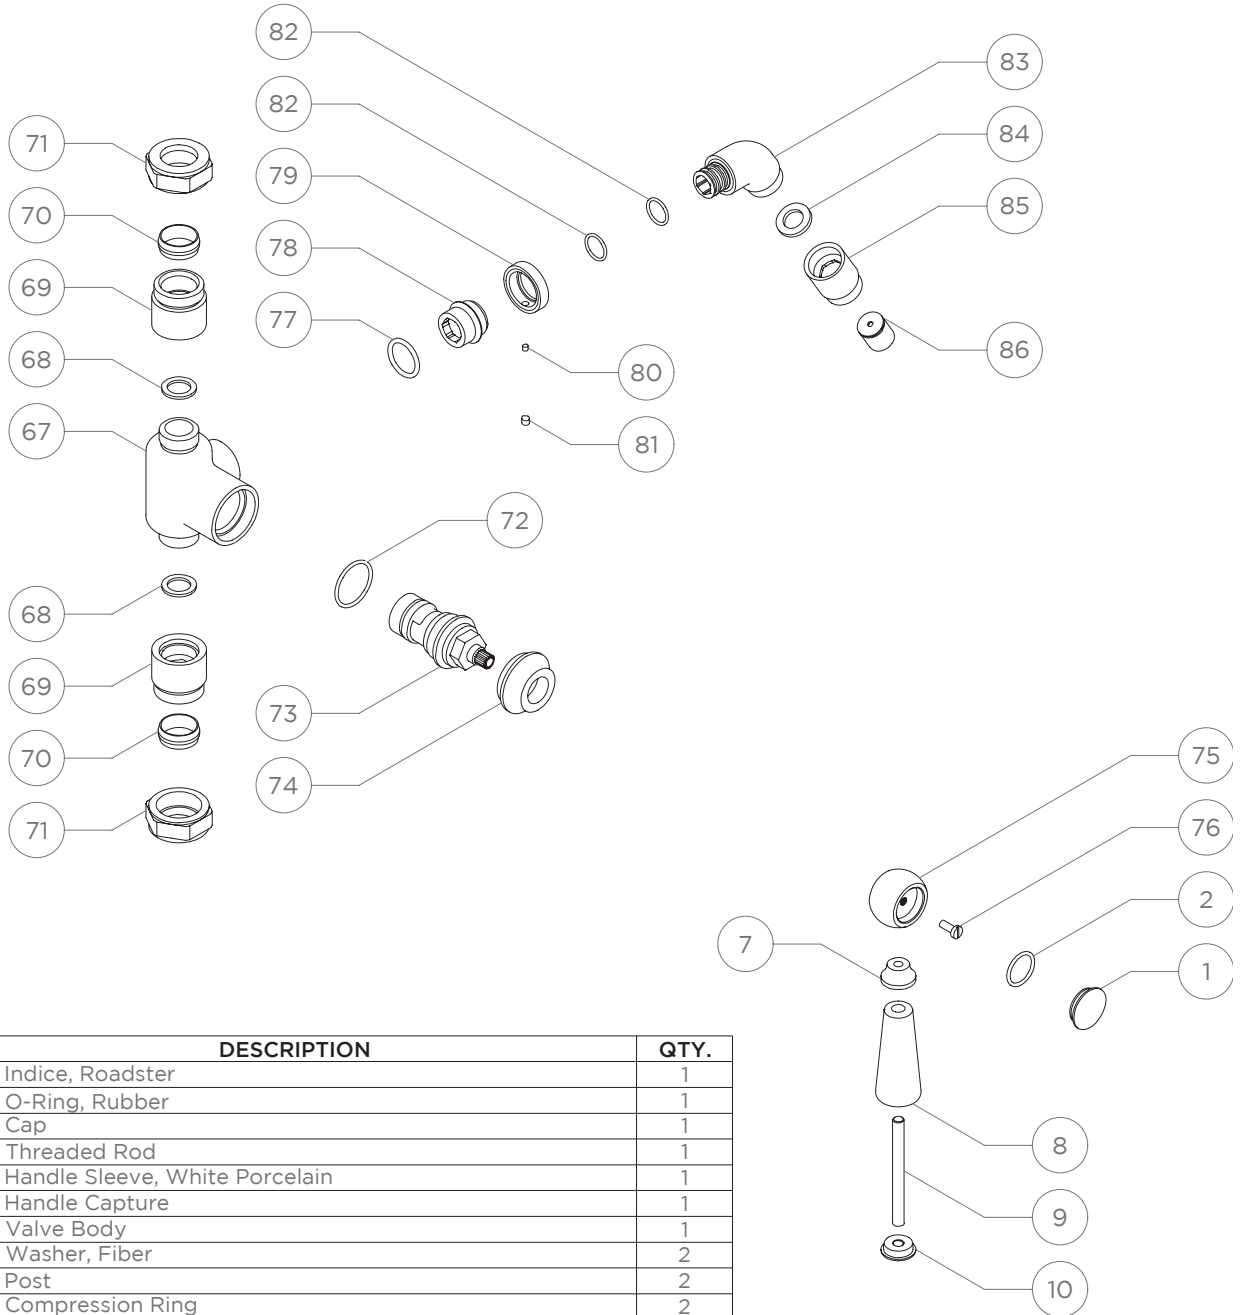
82
83
82
84
71
79
85
70
78
69
77
86
80
68
67
81
72
68
69
73
70
74
71
75
76
2
7
1

| DESCRIPTION | QTY. |
|---|---|
| Indice, Roadster | 1 |
| O-Ring, Rubber | 1 |
| Cap | 1 |
| Threaded Rod | 1 |
| Handle Sleeve, White Porcelain | 1 |
| Handle Capture | 1 |
| Valve Body | 1 |
| Washer, Fiber | 2 |
| Post | 2 |
| Compression Ring | 2 |

8
9
10